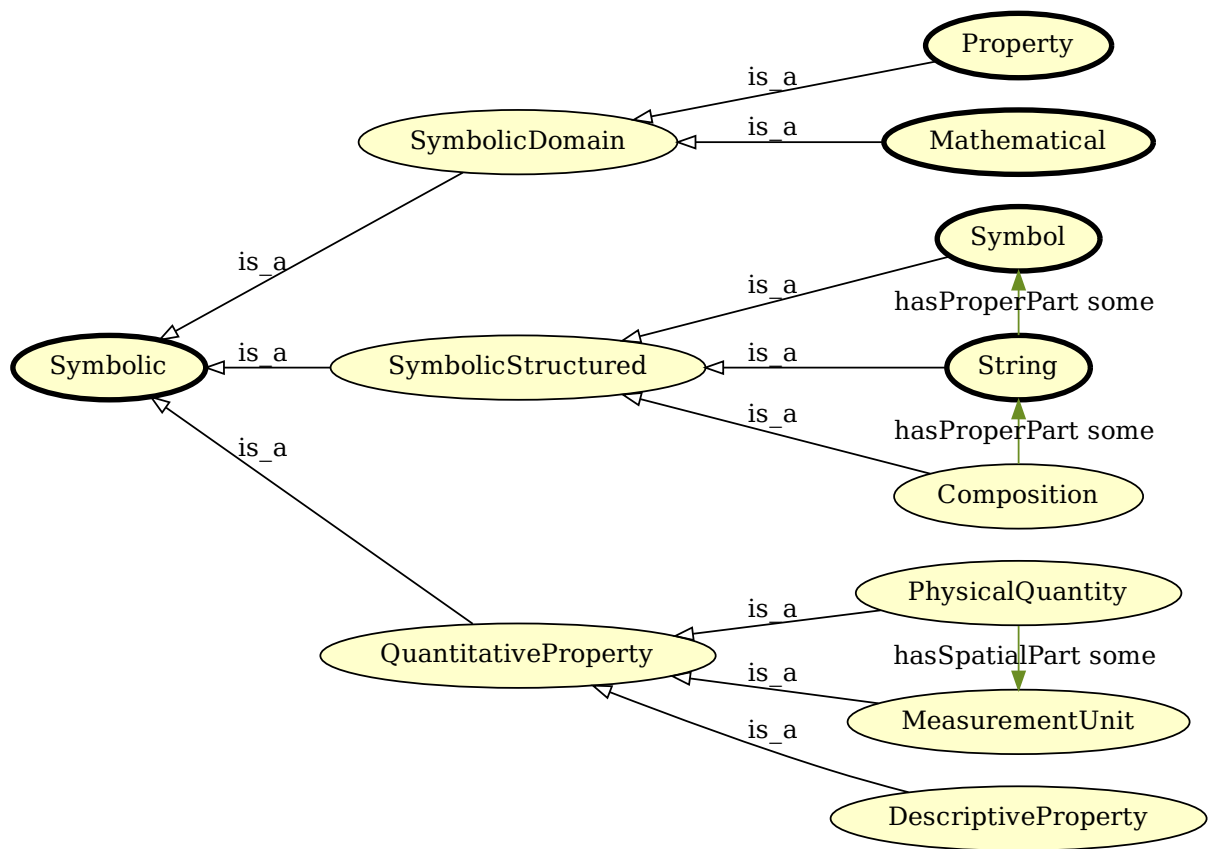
Property

is_a

SymbolicDomain

is_a

Mathematical

Symbol

is_a

is_a

hasProperPart some

Symbolic

is_a

SymbolicStructured

is_a

String

is_a

is_a

hasProperPart some

Composition

PhysicalQuantity

is_a

QuantitativeProperty

hasSpatialPart some

is_a

MeasurementUnit

is_a

DescriptiveProperty